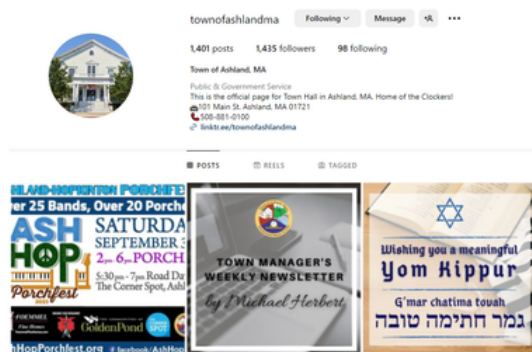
townofashlandma

Following Message

1,401 posts 1,435 followers 98 following

Town of Ashland, MA

Public & Government Service
This is the official page for Town Hall in Ashland, MA. Home of the Clockers!
101 Main St. Ashland, MA 01721
508-881-0100
linktr.ee/townofashlandma

POSTS REELS TAGGED

HLAND-HOPKINTON PORCHFES
er 25 Bands, Over 20 Porche
ASH HOP Porchfest
SATURDA
SEPTEMBER 3
2PM - 6PM PORCH
5:30pm - 7pm Road Da
The Corner Spot, Ash
GoldenPond
hHopPorchfest.org facebook.com/AshHop

TOWN MANAGER'S WEEKLY NEWSLETTER
by Michael Herbert

Wishing you a meaningful
Yom Kippur
G'mar chatima tovah
גמר חתימה טובה